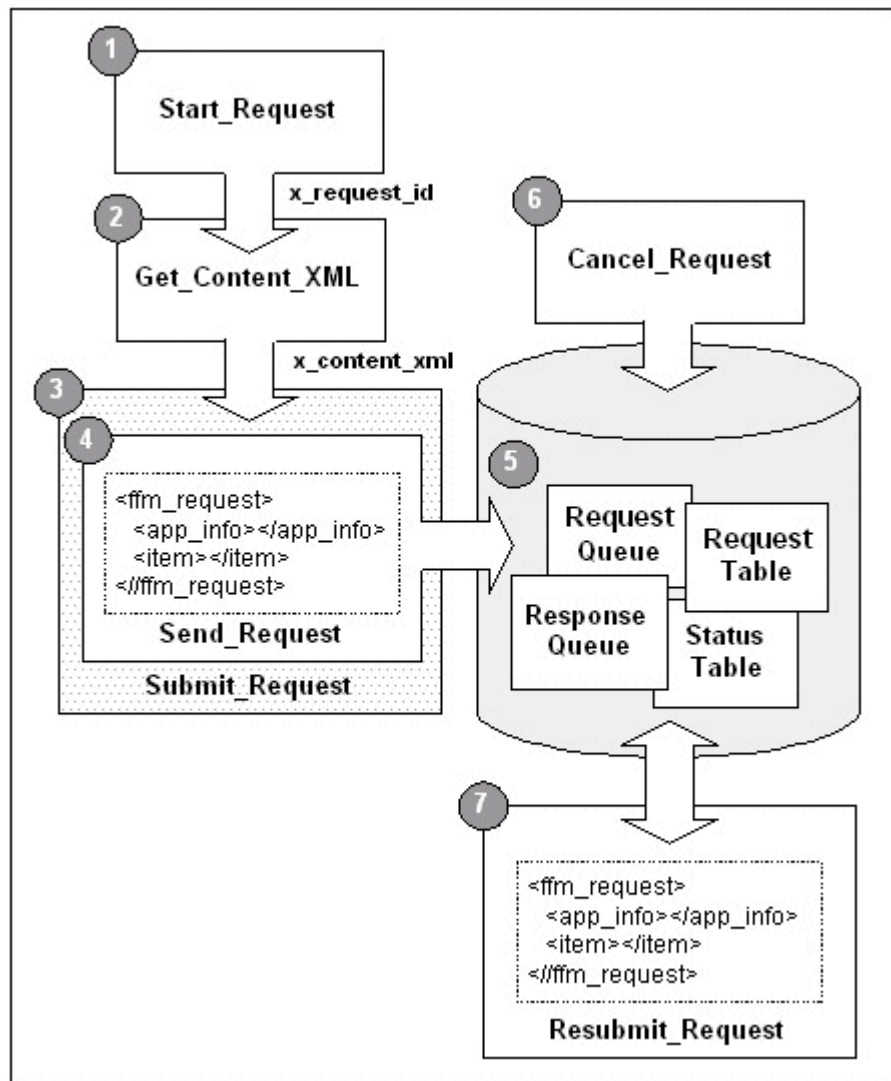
1

Start_Request

x_request_id

2

Get_Content_XML

x_content_xml

6

Cancel_Request

3

4

<ffm_request>
<app_info></app_info>
<item></item>
<//ffm_request>

Send_Request

Submit_Request

5

Request Queue

Request Table

Response Queue

Status Table

7

<ffm_request>
<app_info></app_info>
<item></item>
<//ffm_request>

Resubmit_Request